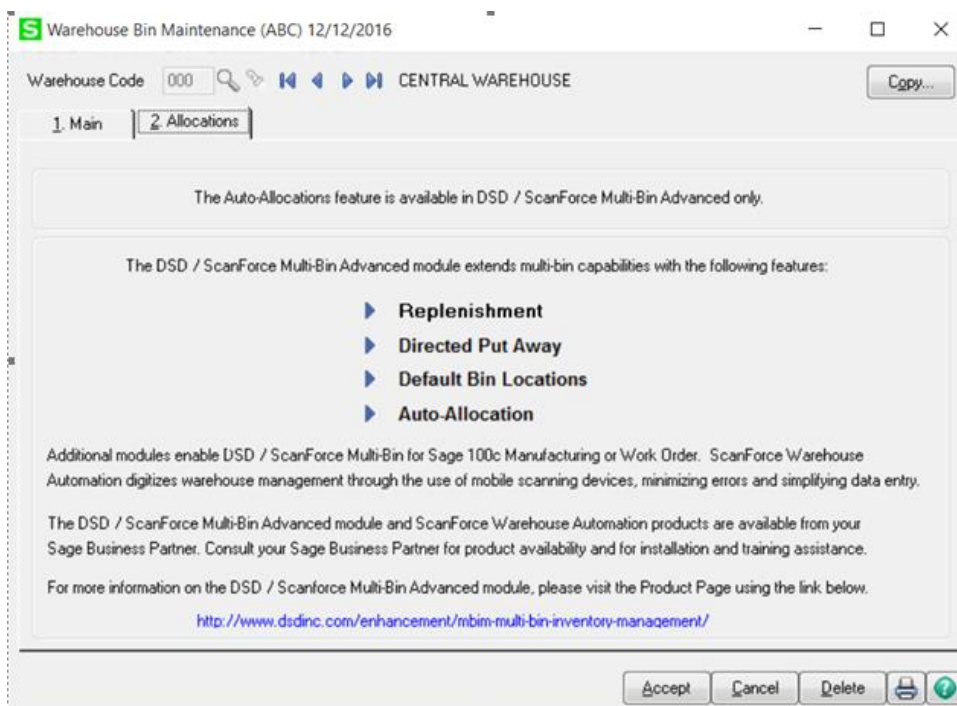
S Warehouse Bin Maintenance (ABC) 12/12/2016

Warehouse Code 000 CENTRAL WAREHOUSE

Copy...

1. Main
2. Allocations

The Auto-Allocations feature is available in DSD / ScanForce Multi-Bin Advanced only.

The DSD / ScanForce Multi-Bin Advanced module extends multi-bin capabilities with the following features:

Replenishment

Directed Put Away

Default Bin Locations

Auto-Allocation

Additional modules enable DSD / ScanForce Multi-Bin for Sage 100c Manufacturing or Work Order. ScanForce Warehouse Automation digitizes warehouse management through the use of mobile scanning devices, minimizing errors and simplifying data entry.

The DSD / ScanForce Multi-Bin Advanced module and ScanForce Warehouse Automation products are available from your Sage Business Partner. Consult your Sage Business Partner for product availability and for installation and training assistance.

For more information on the DSD / Scanforce Multi-Bin Advanced module, please visit the Product Page using the link below.

http://www.dsdinc.com/enhancement/mbim-multi-bin-inventory-management/

Accept
Cancel
Delete